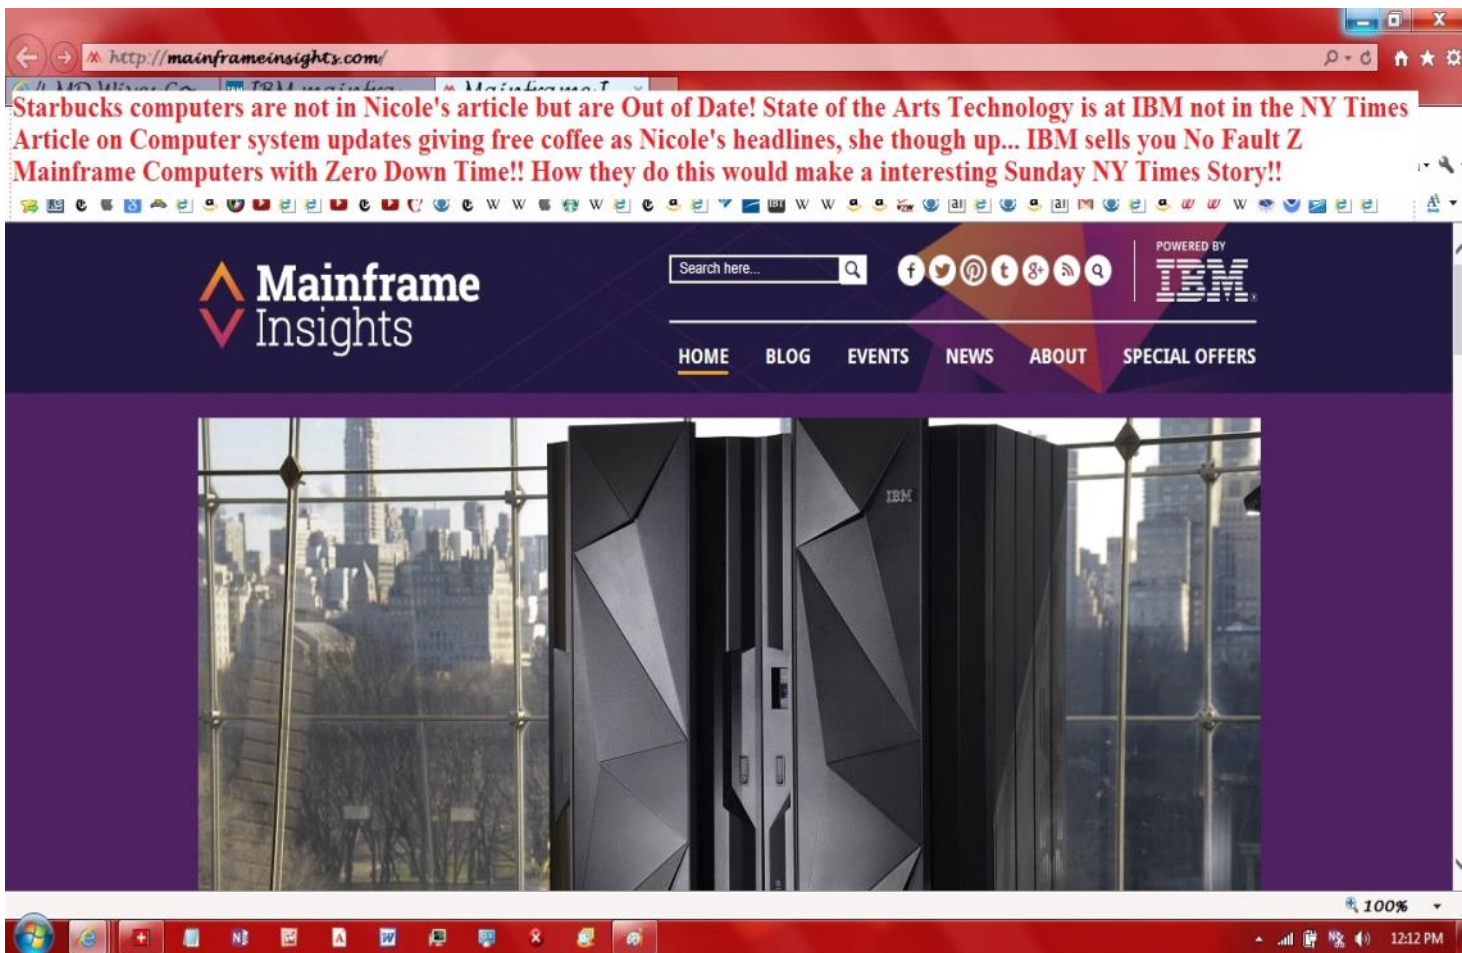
http://mainframeinsights.com/

Starbucks computers are not in Nicole's article but are Out of Date! State of the Arts Technology is at IBM not in the NY Times Article on Computer system updates giving free coffee as Nicole's headlines, she though up... IBM sells you No Fault Z Mainframe Computers with Zero Down Time!! How they do this would make a interesting Sunday NY Times Story!!

Mainframe Insights

Search here...

POWERED BY IBM

HOME BLOG EVENTS NEWS ABOUT SPECIAL OFFERS

IBM

100%

12:12 PM